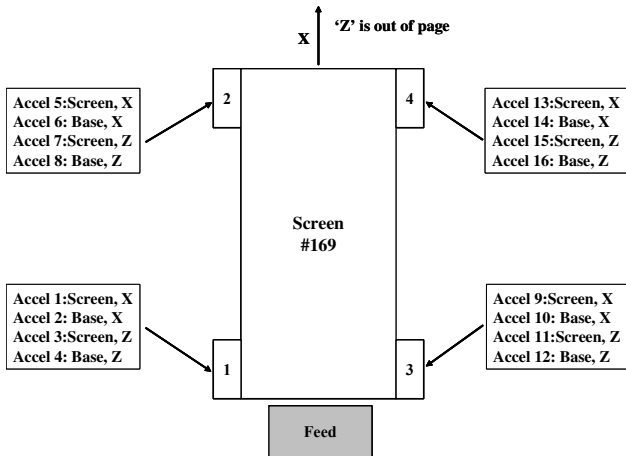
X

'Z' is out of page

Accel 5:Screen, X
Accel 6: Base, X
Accel 7:Screen, Z
Accel 8: Base, Z

2

4

Accel 13:Screen, X
Accel 14: Base, X
Accel 15:Screen, Z
Accel 16: Base, Z

Screen
#169

Accel 1:Screen, X
Accel 2: Base, X
Accel 3:Screen, Z
Accel 4: Base, Z

1

3

Accel 9:Screen, X
Accel 10: Base, X
Accel 11:Screen, Z
Accel 12: Base, Z

Feed